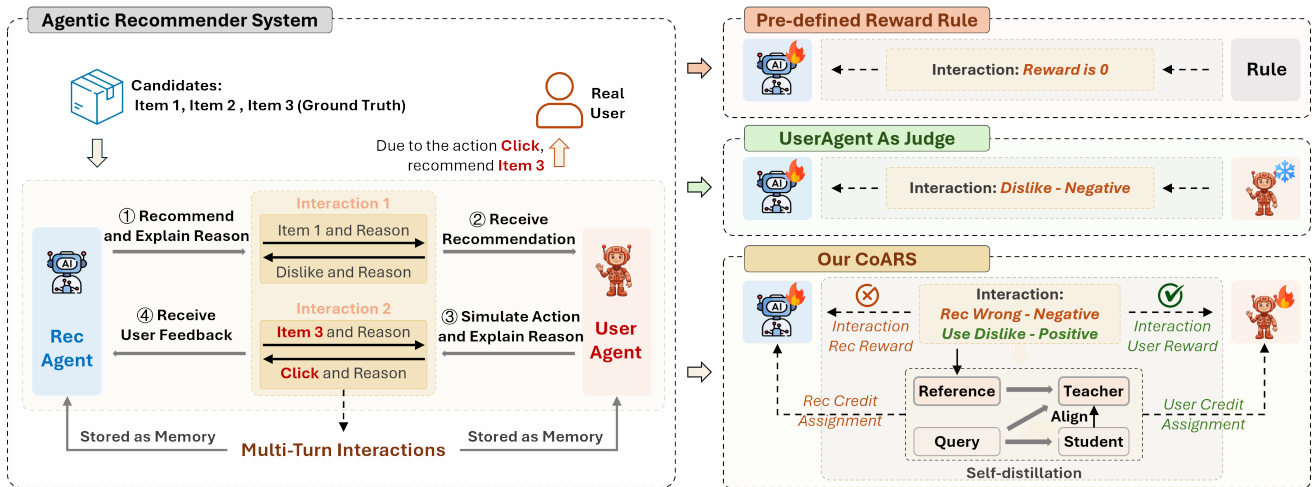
Agentic Recommender System

Candidates:
Item 1, Item 2 , Item 3 (Ground Truth)

Real User

Due to the action Click, recommend Item 3

① Recommend and Explain Reason

Interaction 1
Item 1 and Reason
Dislike and Reason

② Receive Recommendation

AI

Rec Agent

④ Receive User Feedback

Interaction 2
Item 3 and Reason
Click and Reason

③ Simulate Action and Explain Reason

User Agent

Stored as Memory
Multi-Turn Interactions
Stored as Memory

Pre-defined Reward Rule
AI
Interaction: Reward is 0
Rule

UserAgent As Judge
AI
Interaction: Dislike - Negative

Our CoARS
AI
Interaction:
Rec Wrong - Negative
Use Dislike - Positive
Interaction Rec Reward
Interaction User Reward
Rec Credit Assignment
Reference
Teacher
Align
Query
Student
User Credit Assignment
Self-distillation